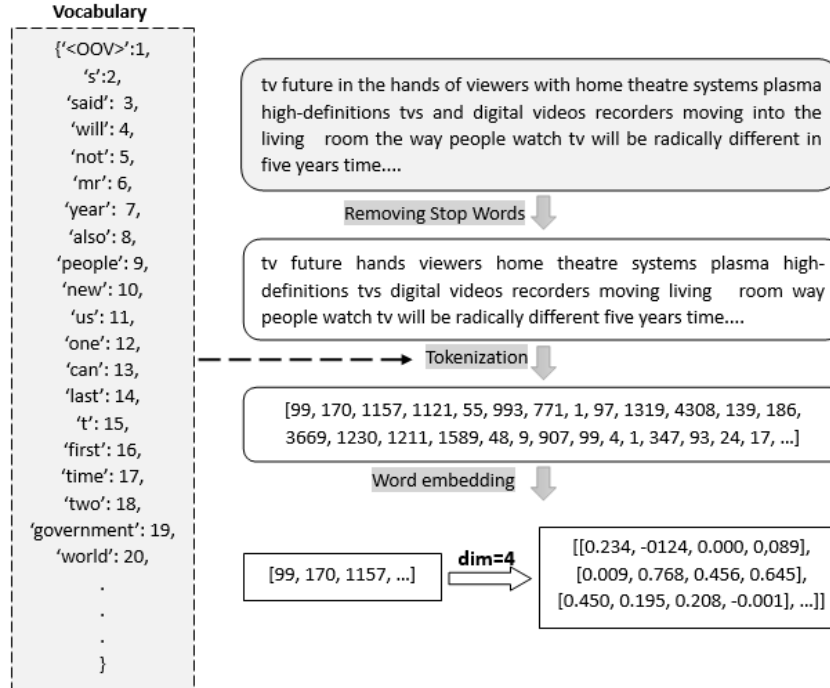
Vocabulary

{'<OOV>':1,
's':2,
'said': 3,
'will': 4,
'not': 5,
'mr': 6,
'year': 7,
'also': 8,
'people': 9,
'new': 10,
'us': 11,
'one': 12,
'can': 13,
'last': 14,
't': 15,
'first': 16,
'time': 17,
'two': 18,
'government': 19,
'world': 20,
.
.
.
}

tv future in the hands of viewers with home theatre systems plasma high-definitions tvs and digital videos recorders moving into the living room the way people watch tv will be radically different in five years time....

Removing Stop Words

tv future hands viewers home theatre systems plasma high-definitions tvs digital videos recorders moving living room way people watch tv will be radically different five years time....

Tokenization

[99, 170, 1157, 1121, 55, 993, 771, 1, 97, 1319, 4308, 139, 186, 3669, 1230, 1211, 1589, 48, 9, 907, 99, 4, 1, 347, 93, 24, 17, ...]

Word embedding

[99, 170, 1157, ...]

dim=4

[[0.234, -0124, 0.000, 0,089],
[0.009, 0.768, 0.456, 0.645],
[0.450, 0.195, 0.208, -0.001], ...]]